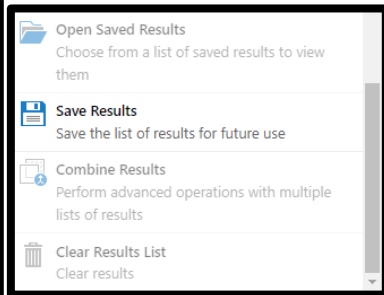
Open Saved Results
Choose from a list of saved results to view them

Save Results
Save the list of results for future use

Combine Results
Perform advanced operations with multiple lists of results

Clear Results List
Clear results